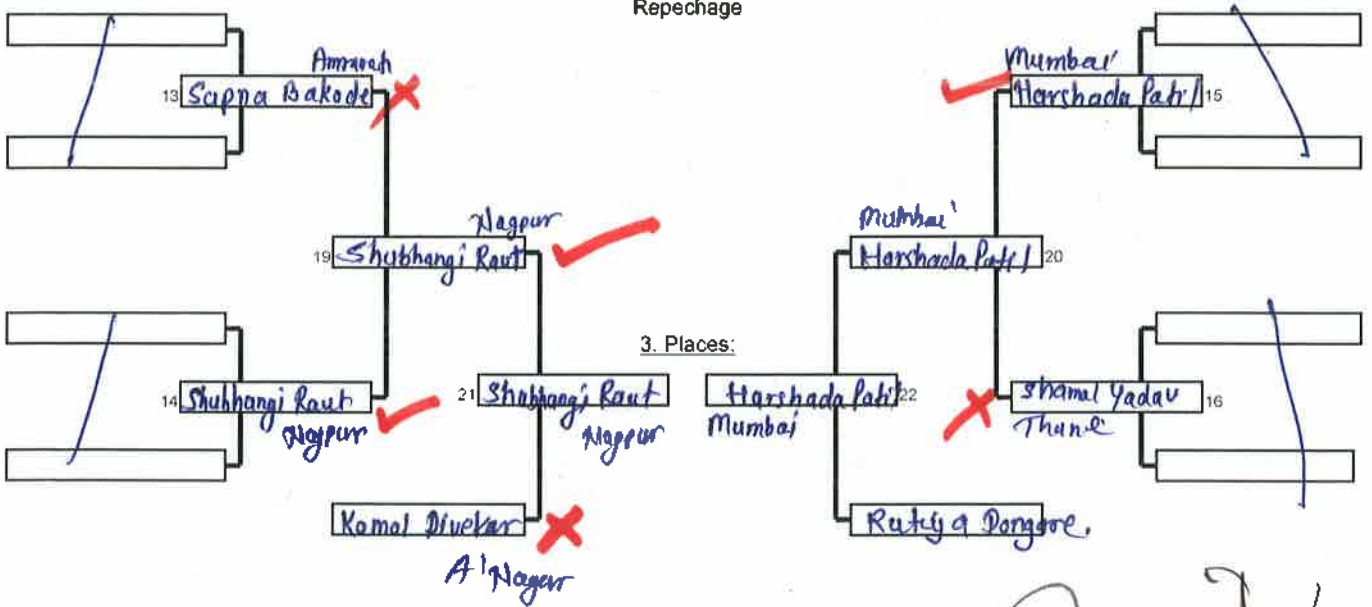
Repechage

Amravati
13 Sapna Bakode

14 Shubhangi Raut
Nagpur

Nagpur
19 Shubhangi Raut

21 Shubhangi Raut
Nagpur

Komal Divekar
A'Nagar

3. Places:

Mumbai
Harshada Patil 15

Mumbai
Harshada Patil 20

Shamal Yadav 16
Thane

Harshada Patil 22
Mumbai

Rutuja Dongare.